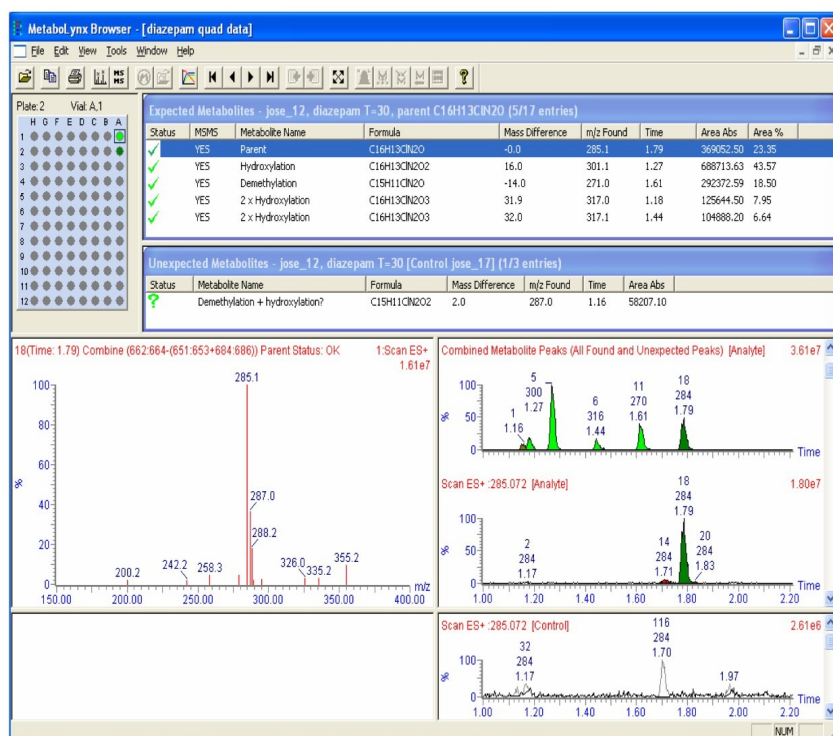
MetaboLynx Browser - [diazepam quad data]

File Edit View Tools Window Help

Plate: 2 Vial: A,1

H G F E D C B A

1
2
3
4
5
6
7
8
9
10
11
12

Expected Metabolites - jose_12, diazepam T=30, parent C16H13ClN2O (5/17 entries)

| Status | MSMS | Metabolite Name | Formula | Mass Difference | m/z Found | Time | Area Abs | Area % |
|---|---|---|---|---|---|---|---|---|
| ✓ | YES | Parent | C16H13ClN2O | -0.0 | 285.1 | 1.79 | 369052.50 | 23.35 |
| ✓ | YES | Hydroxylation | C16H13ClN2O2 | 16.0 | 301.1 | 1.27 | 688713.63 | 43.57 |
| ✓ | YES | Demethylation | C15H11ClN2O | -14.0 | 271.0 | 1.61 | 292372.59 | 18.50 |
| ✓ | YES | 2 x Hydroxylation | C16H13ClN2O3 | 31.9 | 317.0 | 1.18 | 125644.50 | 7.95 |
| ✓ | YES | 2 x Hydroxylation | C16H13ClN2O3 | 32.0 | 317.1 | 1.44 | 104888.20 | 6.64 |

Unexpected Metabolites - jose_12, diazepam T=30 [Control jose_17] (1/3 entries)

| Status | Metabolite Name | Formula | Mass Difference | m/z Found | Time | Area Abs |
|---|---|---|---|---|---|---|
| ? | Demethylation + hydroxylation? | C15H11ClN2O2 | 2.0 | 287.0 | 1.16 | 58207.10 |

18(Time: 1.79) Combine (662:664-(651:653+684:686)) Parent Status: OK 1:Scan ES+ 1.61e7

100 80 60 % 40 20 0

285.1 287.0 288.2 200.2 242.2 258.3 326.0 335.2 355.2

150.00 200.00 250.00 300.00 350.00 400.00 m/z

Combined Metabolite Peaks (All Found and Unexpected Peaks) [Analyte] 3.61e7

100 % 50 0

1 1.16 5 300 1.27 6 316 1.44 11 270 1.61 18 284 1.79

Time

Scan ES+ :285.072 [Analyte] 1.80e7

100 % 50 0

2 284 1.17 14 284 1.71 18 284 1.79 20 284 1.83

1.00 1.20 1.40 1.60 1.80 2.00 2.20 Time

Scan ES+ :285.072 [Control] 2.61e6

100 % 0

32 284 1.17 116 284 1.70 1.97

1.00 1.20 1.40 1.60 1.80 2.00 2.20 Time

NUM